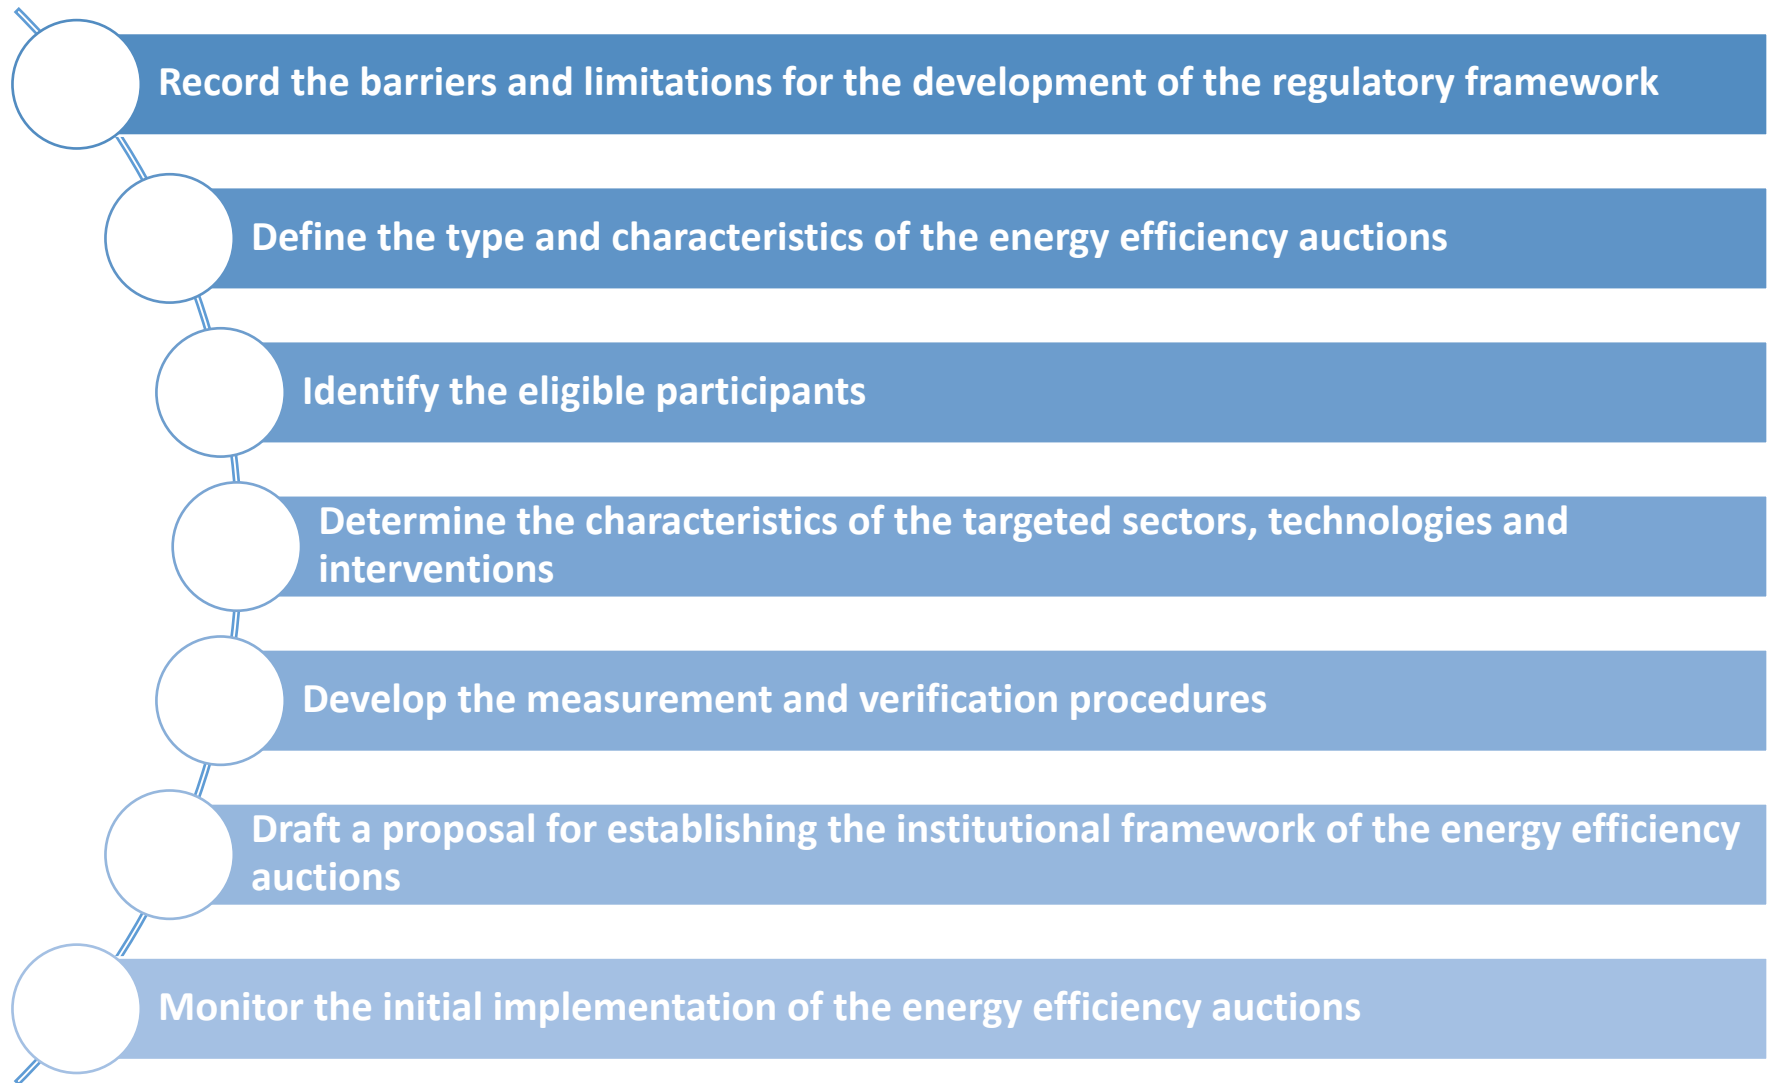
Record the barriers and limitations for the development of the regulatory framework

Define the type and characteristics of the energy efficiency auctions

Identify the eligible participants

Determine the characteristics of the targeted sectors, technologies and interventions

Develop the measurement and verification procedures

Draft a proposal for establishing the institutional framework of the energy efficiency auctions

Monitor the initial implementation of the energy efficiency auctions